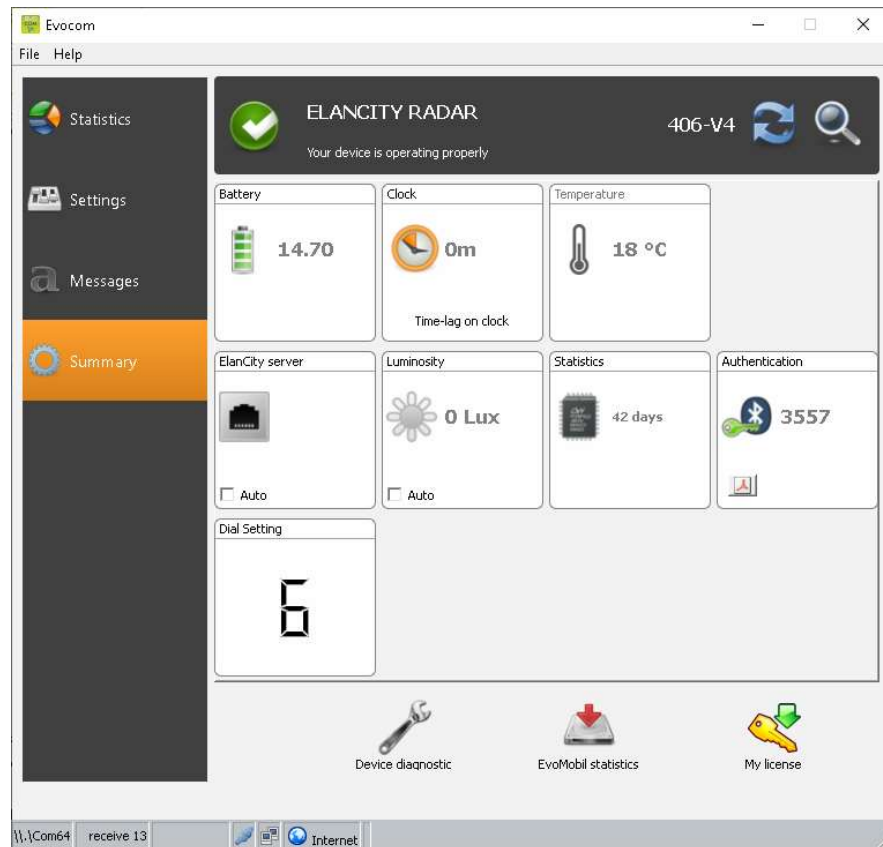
Evocom

File Help

Statistics

Settings

Messages

Summary

ELANCITY RADAR

Your device is operating properly

406-V4

Battery

14.70

Clock

0m

Time-lag on clock

Temperature

18 °C

ElanCity server

Auto

Luminosity

0 Lux

Auto

Statistics

42 days

Authentication

3557

Dial Setting

6

Device diagnostic

EvoMobil statistics

My license

\\.\Com64 receive 13 Internet